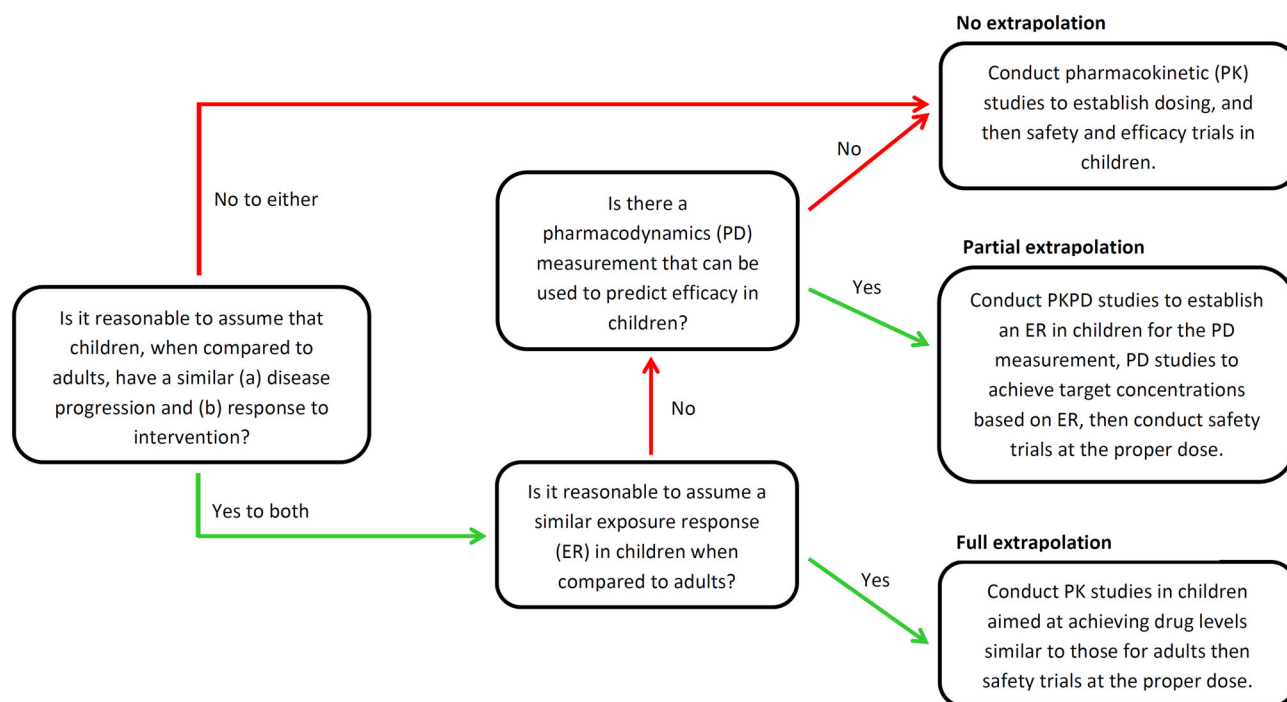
Is it reasonable to assume that children, when compared to adults, have a similar (a) disease progression and (b) response to intervention?

No to either

Yes to both

Is it reasonable to assume a similar exposure response (ER) in children when compared to adults?

No

Is there a pharmacodynamics (PD) measurement that can be used to predict efficacy in children?

No

Yes

Yes

No extrapolation

Conduct pharmacokinetic (PK) studies to establish dosing, and then safety and efficacy trials in children.

Partial extrapolation

Conduct PKPD studies to establish an ER in children for the PD measurement, PD studies to achieve target concentrations based on ER, then conduct safety trials at the proper dose.

Full extrapolation

Conduct PK studies in children aimed at achieving drug levels similar to those for adults then safety trials at the proper dose.